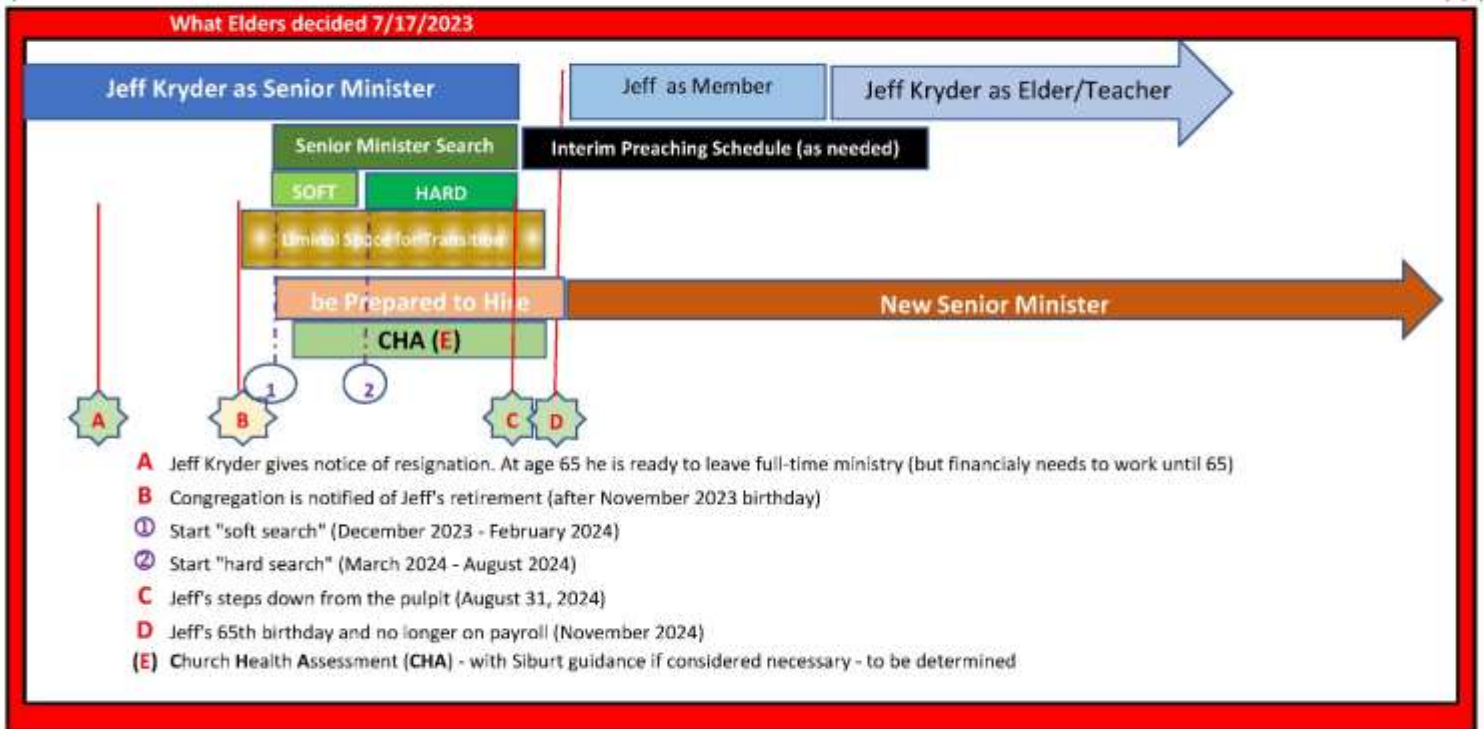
What Elders decided 7/17/2023

Jeff Kryder as Senior Minister

Jeff as Member

Jeff Kryder as Elder/Teacher

Senior Minister Search

Interim Preaching Schedule (as needed)

SOFT

HARD

Liminal Space for Transition

be Prepared to Hire

New Senior Minister

CHA (E)

1

2

A

B

C

D

A Jeff Kryder gives notice of resignation. At age 65 he is ready to leave full-time ministry (but financialy needs to work until 65)

B Congregation is notified of Jeff's retirement (after November 2023 birthday)

① Start "soft search" (December 2023 - February 2024)

② Start "hard search" (March 2024 - August 2024)

C Jeff's steps down from the pulpit (August 31, 2024)

D Jeff's 65th birthday and no longer on payroll (November 2024)

(E) Church Health Assessment (CHA) - with Siburt guidance if considered necessary - to be determined